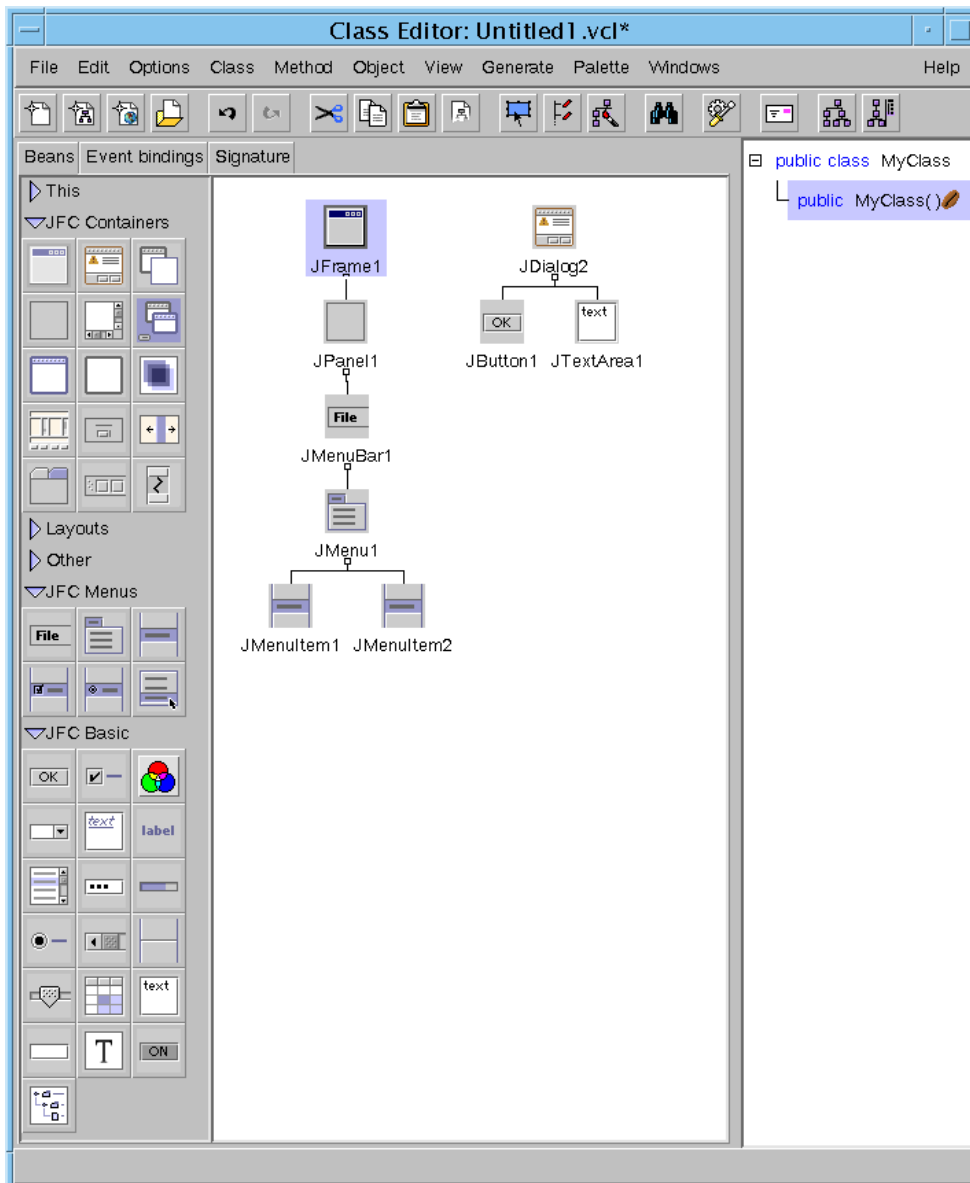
Class Editor: Untitled1.vcl*

File Edit Options Class Method Object View Generate Palette Windows Help

Beans Event bindings Signature

This
JFC Containers
Layouts
Other
JFC Menus
File
JFC Basic
OK
text
label
text
T
ON

JFrame1
File
JPanel1
JMenuBar1
JMenu1
JMenuItem1 JMenuItem2
JDialog2
OK
text
JButton1 JTextArea1

public class MyClass
public MyClass()